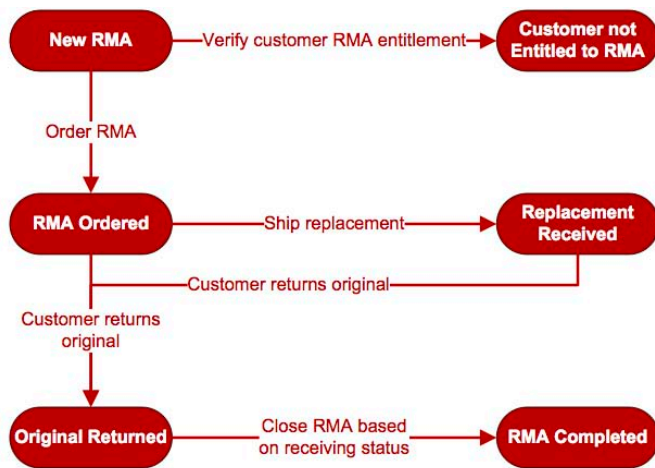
New RMA

Verify customer RMA entitlement

Customer not Entitled to RMA

Order RMA

RMA Ordered

Ship replacement

Replacement Received

Customer returns original

Customer returns original

Original Returned

Close RMA based on receiving status

RMA Completed